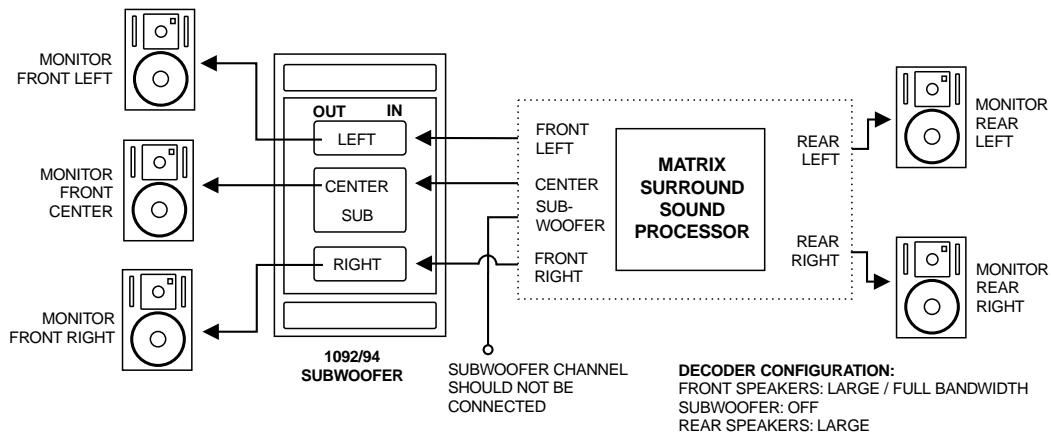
MONITOR FRONT LEFT

MONITOR FRONT CENTER

MONITOR FRONT RIGHT

OUT IN

LEFT

CENTER

SUB

RIGHT

1092/94 SUBWOOFER

FRONT LEFT

CENTER

SUB-WOOFER

FRONT RIGHT

MATRIX SURROUND SOUND PROCESSOR

REAR LEFT

REAR RIGHT

MONITOR REAR LEFT

MONITOR REAR RIGHT

SUBWOOFER CHANNEL SHOULD NOT BE CONNECTED

DECODER CONFIGURATION:
FRONT SPEAKERS: LARGE / FULL BANDWIDTH
SUBWOOFER: OFF
REAR SPEAKERS: LARGE